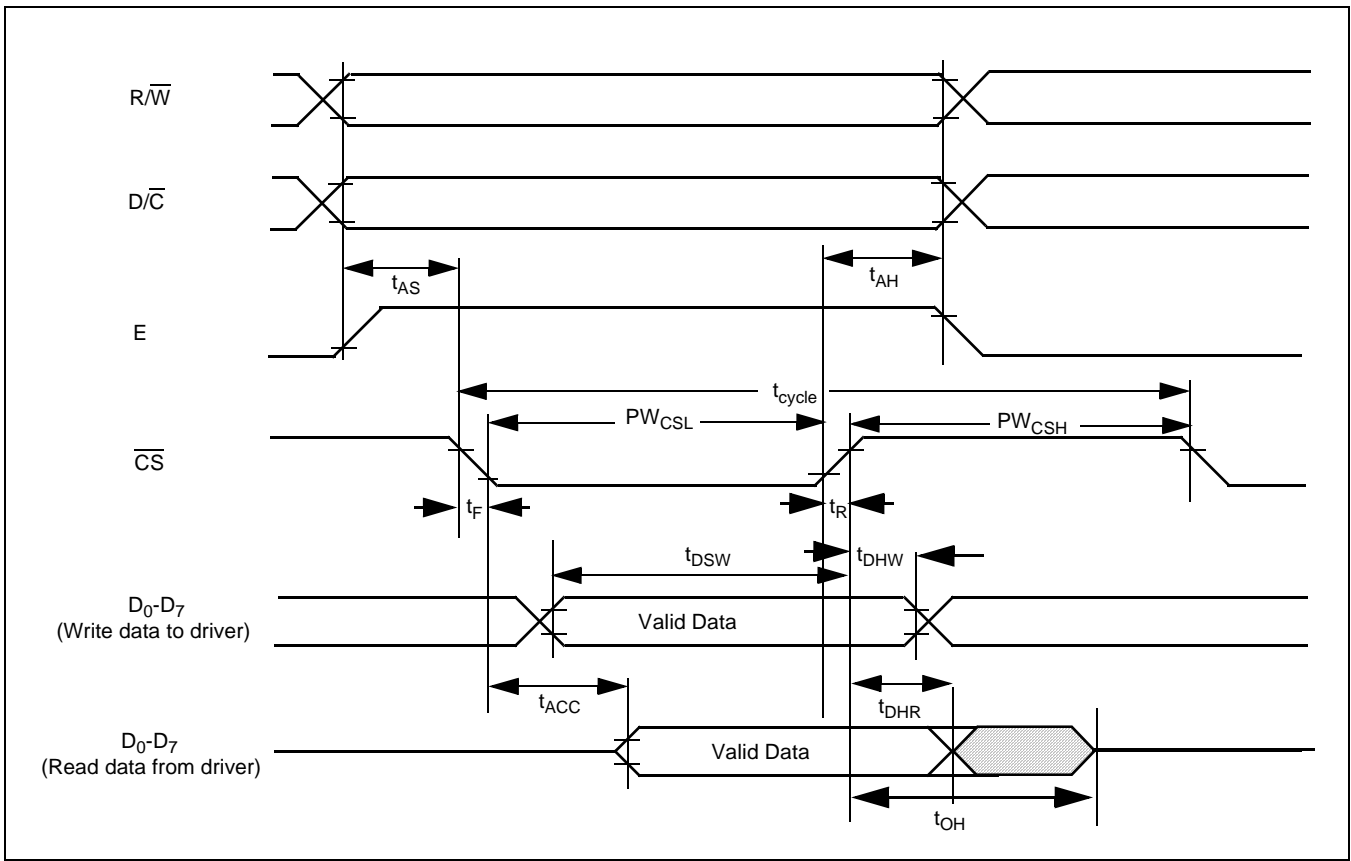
$R/\overline{W}$

$D/\overline{C}$

$t_{AS}$

$t_{AH}$

E

$t_{cycle}$

$PW_{CSL}$

$PW_{CSH}$

$\overline{CS}$

$t_F$

$t_R$

$t_{DSW}$

$t_{DHW}$

$D_0$-$D_7$
(Write data to driver)

Valid Data

$t_{ACC}$

$t_{DHR}$

$D_0$-$D_7$
(Read data from driver)

Valid Data

$t_{OH}$